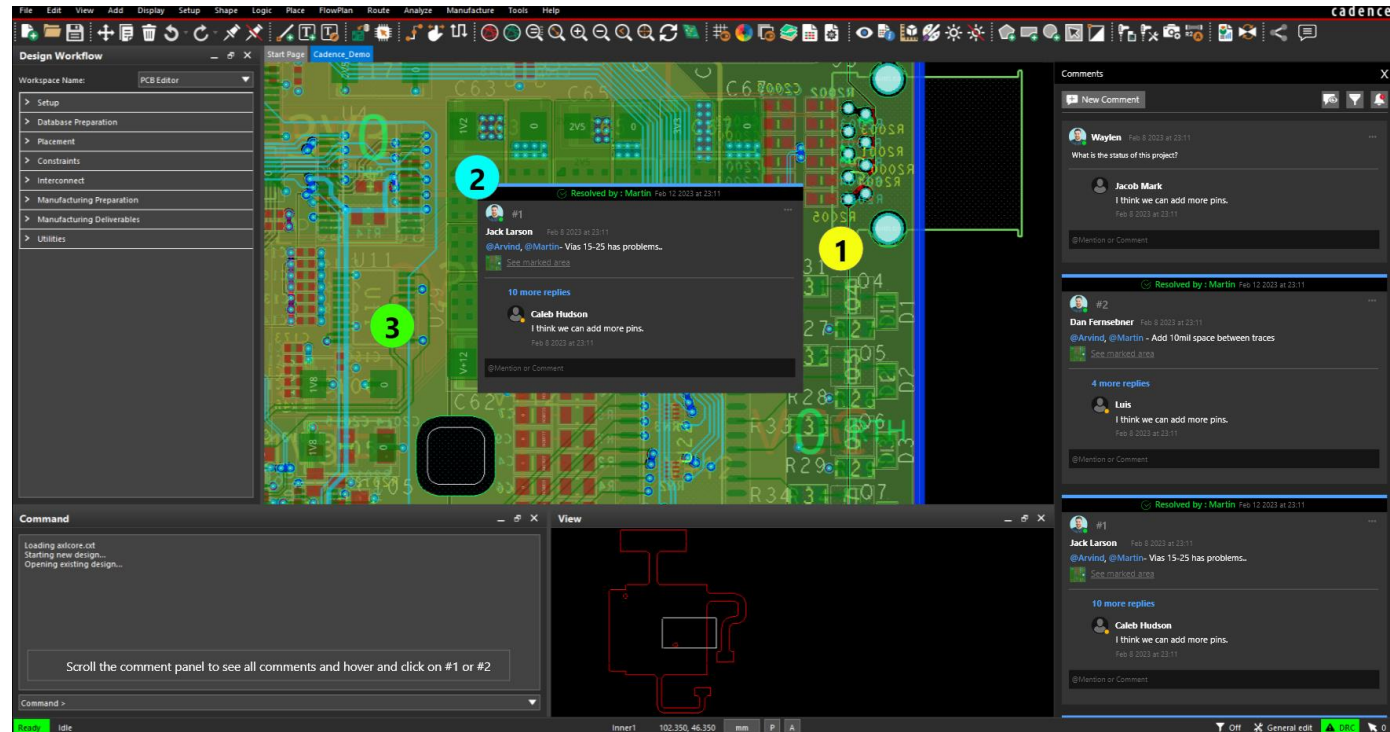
File Edit View Add Display Setup Shape Logic Place FlowPlan Route Analyze Manufacture Tools Help

cadence

Design Workflow

Workspace Name: PCB Editor

> Setup
> Database Preparation
> Placement
> Constraints
> Interconnect
> Manufacturing Preparation
> Manufacturing Deliverables
> Utilities

Start Page Cadence_Demo

2

Resolved by : Martin Feb 12 2023 at 23:11

#1

Jack Larson Feb 8 2023 at 23:11

@Arvind, @Martin- Vias 15-25 has problems..

See marked area

10 more replies

Caleb Hudson

I think we can add more pins.

Feb 8 2023 at 23:11

@Mention or Comment

1

3

Comments

New Comment

Waylen Feb 8 2023 at 23:11

What is the status of this project?

Jacob Mark

I think we can add more pins.

Feb 8 2023 at 23:11

@Mention or Comment

Resolved by : Martin Feb 12 2023 at 23:11

#2

Dan Fernsebner Feb 8 2023 at 23:11

@Arvind, @Martin - Add 10mil space between traces

See marked area

4 more replies

Luis

I think we can add more pins.

Feb 8 2023 at 23:11

@Mention or Comment

Resolved by : Martin Feb 12 2023 at 23:11

#1

Jack Larson Feb 8 2023 at 23:11

@Arvind, @Martin- Vias 15-25 has problems..

See marked area

10 more replies

Caleb Hudson

I think we can add more pins.

Feb 8 2023 at 23:11

@Mention or Comment

Command

Loading axlcore.cxt
Starting new design...
Opening existing design...

Scroll the comment panel to see all comments and hover and click on #1 or #2

Command >

View

Ready Idle Inner1 102.350, 46.350 mm P A Off General edit DRC 0